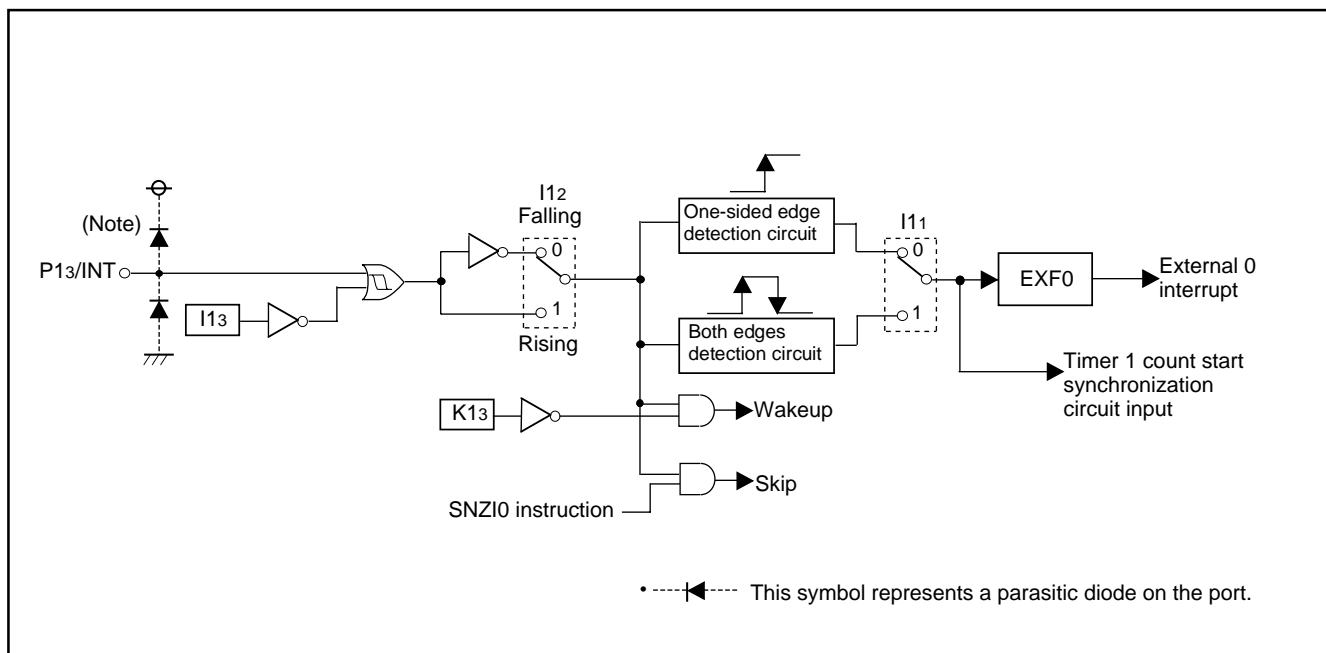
(Note)

P1$_3$/INT

I1$_3$

I1$_2$
Falling

0

1

Rising

One-sided edge detection circuit

Both edges detection circuit

I1$_1$

0

1

EXF0

External 0 interrupt

Timer 1 count start synchronization circuit input

K1$_3$

Wakeup

Skip

SNZI0 instruction

This symbol represents a parasitic diode on the port.